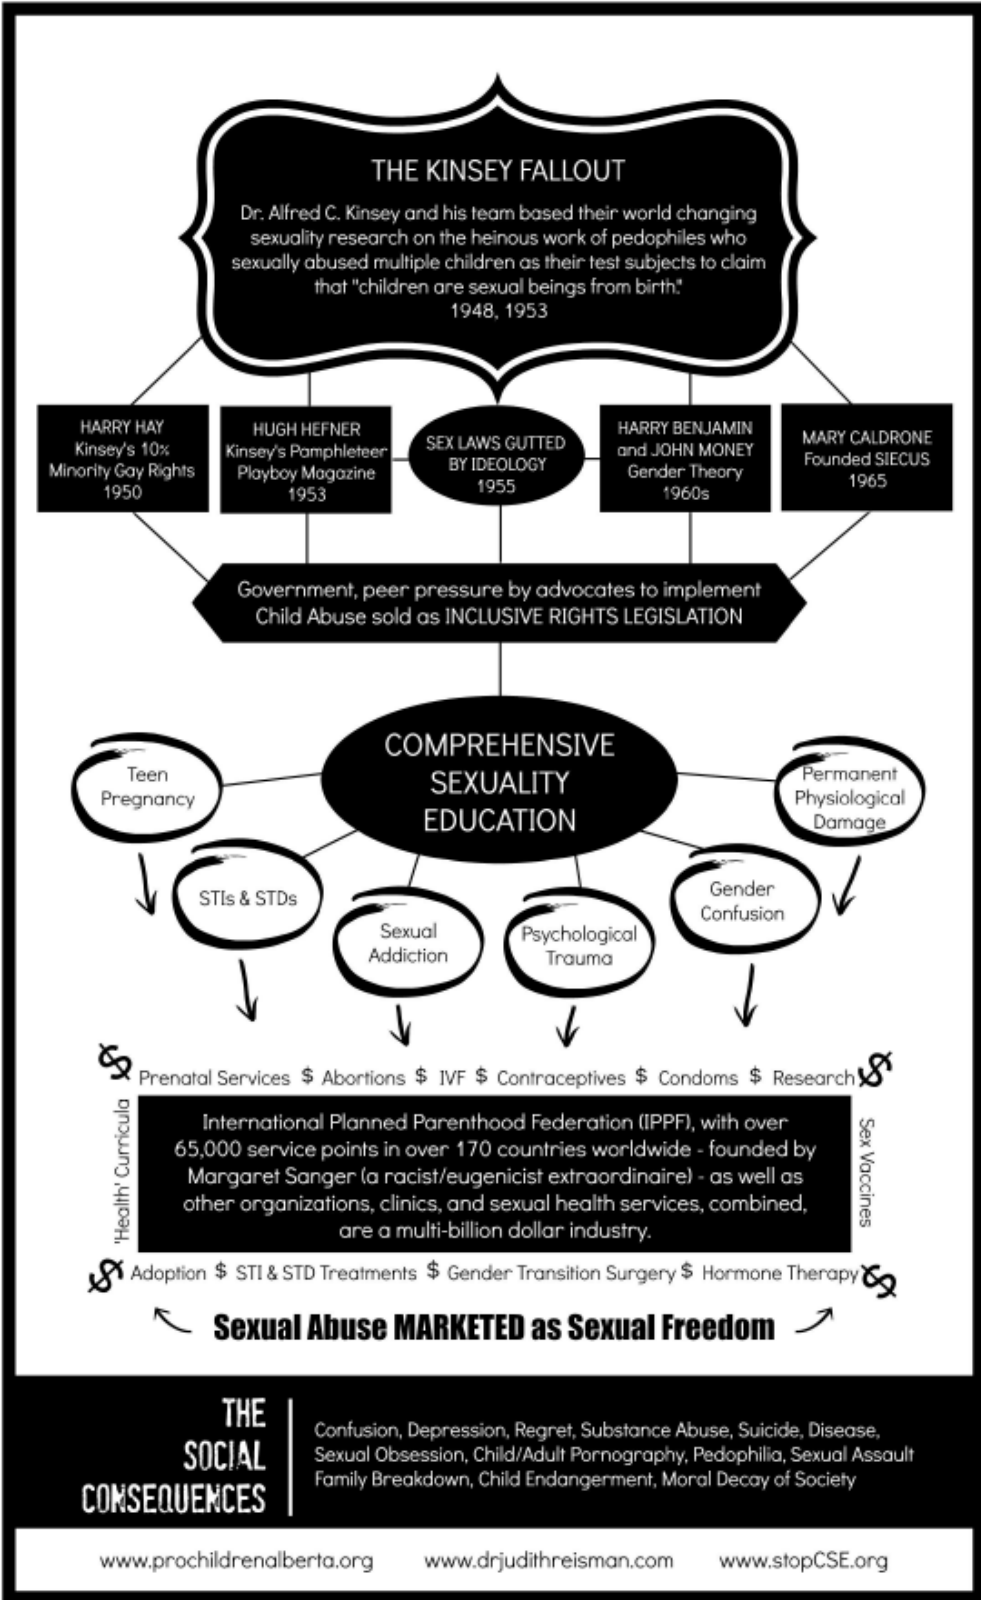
THE KINSEY FALLOUT

Dr. Alfred C. Kinsey and his team based their world changing sexuality research on the heinous work of pedophiles who sexually abused multiple children as their test subjects to claim that "children are sexual beings from birth."
1948, 1953

HARRY HAY
Kinsey's 10%
Minority Gay Rights
1950

HUGH HEFNER
Kinsey's Pamphleteer
Playboy Magazine
1953

SEX LAWS GUTTED
BY IDEOLOGY
1955

HARRY BENJAMIN
and JOHN MONEY
Gender Theory
1960s

MARY CALDRONE
Founded SIECUS
1965

Government, peer pressure by advocates to implement Child Abuse sold as INCLUSIVE RIGHTS LEGISLATION

COMPREHENSIVE SEXUALITY EDUCATION

Teen Pregnancy

STIs & STDs

Sexual Addiction

Psychological Trauma

Gender Confusion

Permanent Physiological Damage

Prenatal Services $ Abortions $ IVF $ Contraceptives $ Condoms $ Research

'Health' Curricula

International Planned Parenthood Federation (IPPF), with over 65,000 service points in over 170 countries worldwide - founded by Margaret Sanger (a racist/eugenicist extraordinaire) - as well as other organizations, clinics, and sexual health services, combined, are a multi-billion dollar industry.

Sex Vaccines

Adoption $ STI & STD Treatments $ Gender Transition Surgery $ Hormone Therapy

Sexual Abuse MARKETED as Sexual Freedom

THE SOCIAL CONSEQUENCES

Confusion, Depression, Regret, Substance Abuse, Suicide, Disease, Sexual Obsession, Child/Adult Pornography, Pedophilia, Sexual Assault Family Breakdown, Child Endangerment, Moral Decay of Society

www.prochildrenalberta.org www.drjudithreisman.com www.stopCSE.org